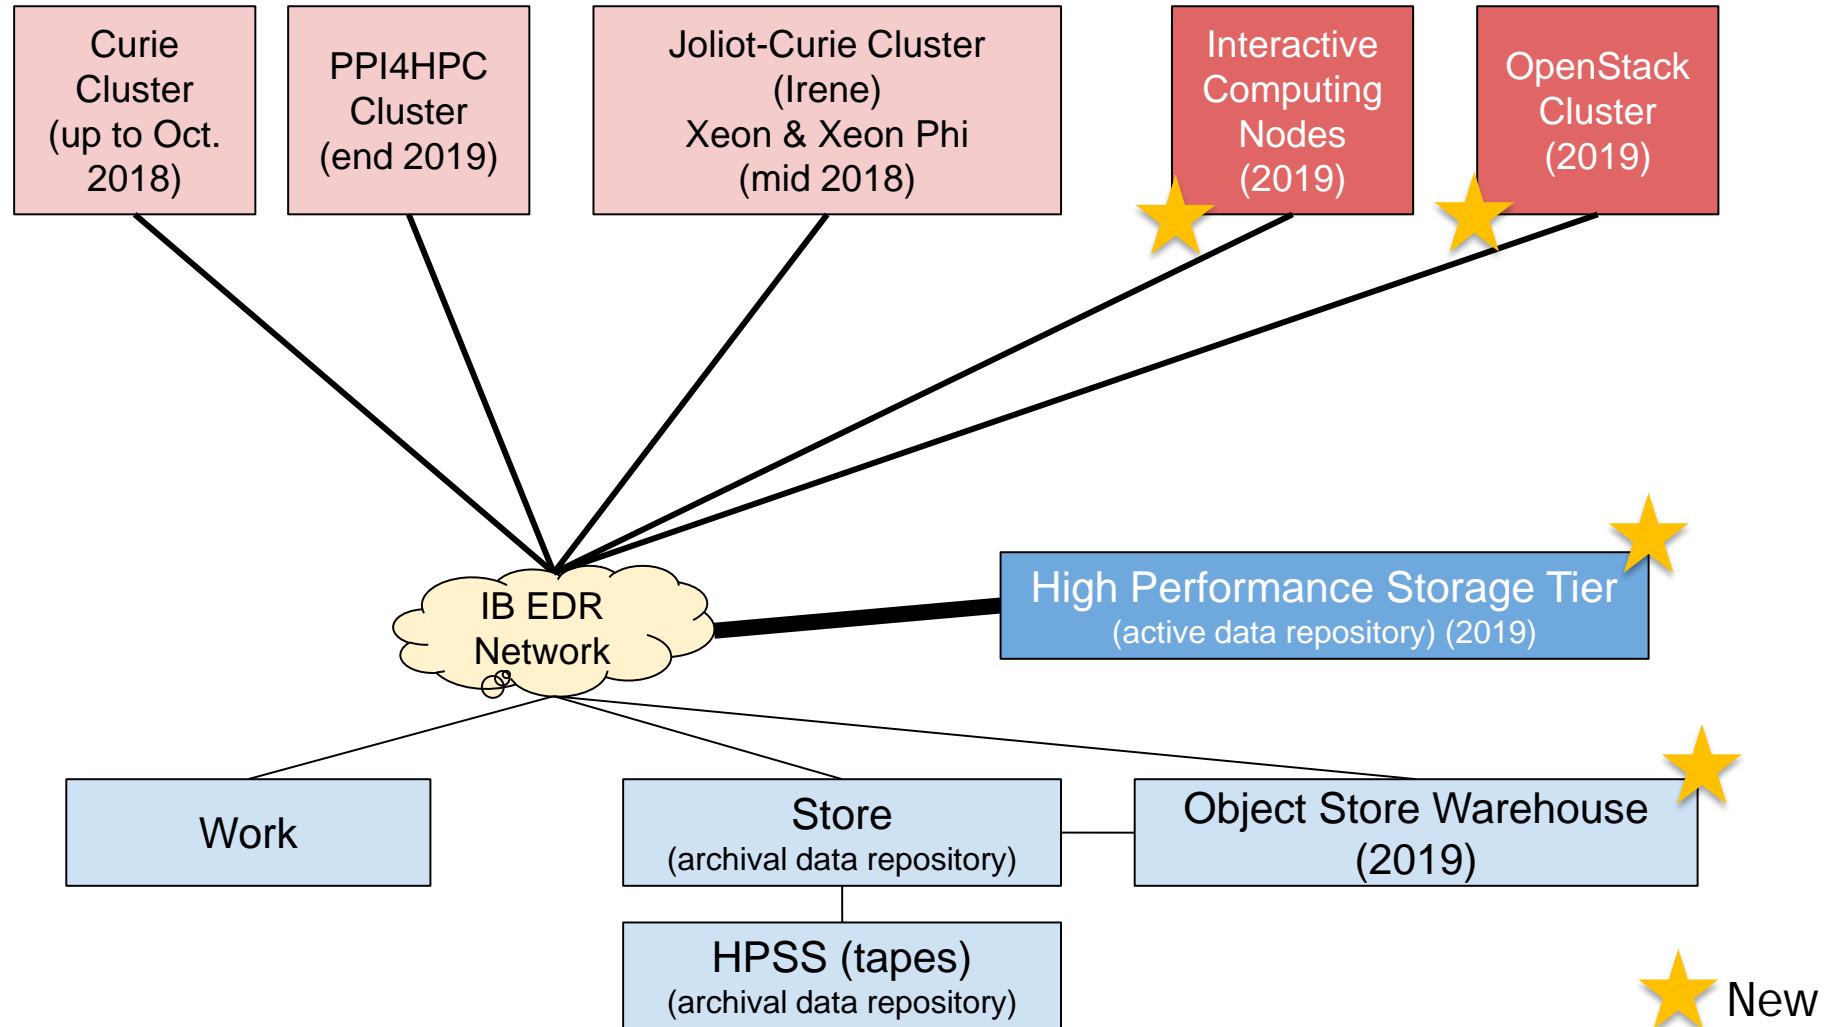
Curie Cluster (up to Oct. 2018)

PPI4HPC Cluster (end 2019)

Joliot-Curie Cluster (Irene) Xeon & Xeon Phi (mid 2018)

Interactive Computing Nodes (2019)

OpenStack Cluster (2019)

IB EDR Network

High Performance Storage Tier (active data repository) (2019)

Work

Store (archival data repository)

Object Store Warehouse (2019)

HPSS (tapes) (archival data repository)

New